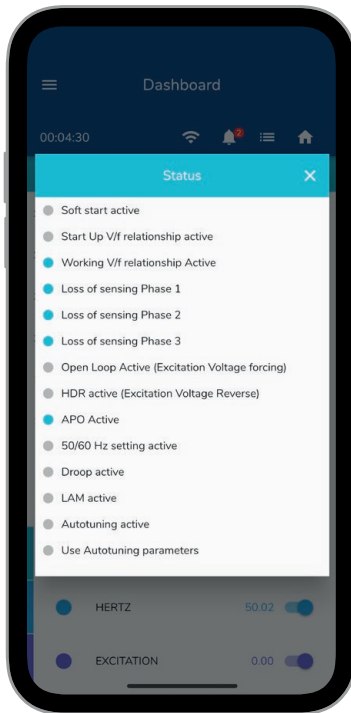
Dashboard

00:04:30

2

Status

Soft start active

Start Up V/f relationship active

Working V/f relationship Active

Loss of sensing Phase 1

Loss of sensing Phase 2

Loss of sensing Phase 3

Open Loop Active (Excitation Voltage forcing)

HDR active (Excitation Voltage Reverse)

APO Active

50/60 Hz setting active

Droop active

LAM active

Autotuning active

Use Autotuning parameters

HERTZ 50.02

EXCITATION 0.00